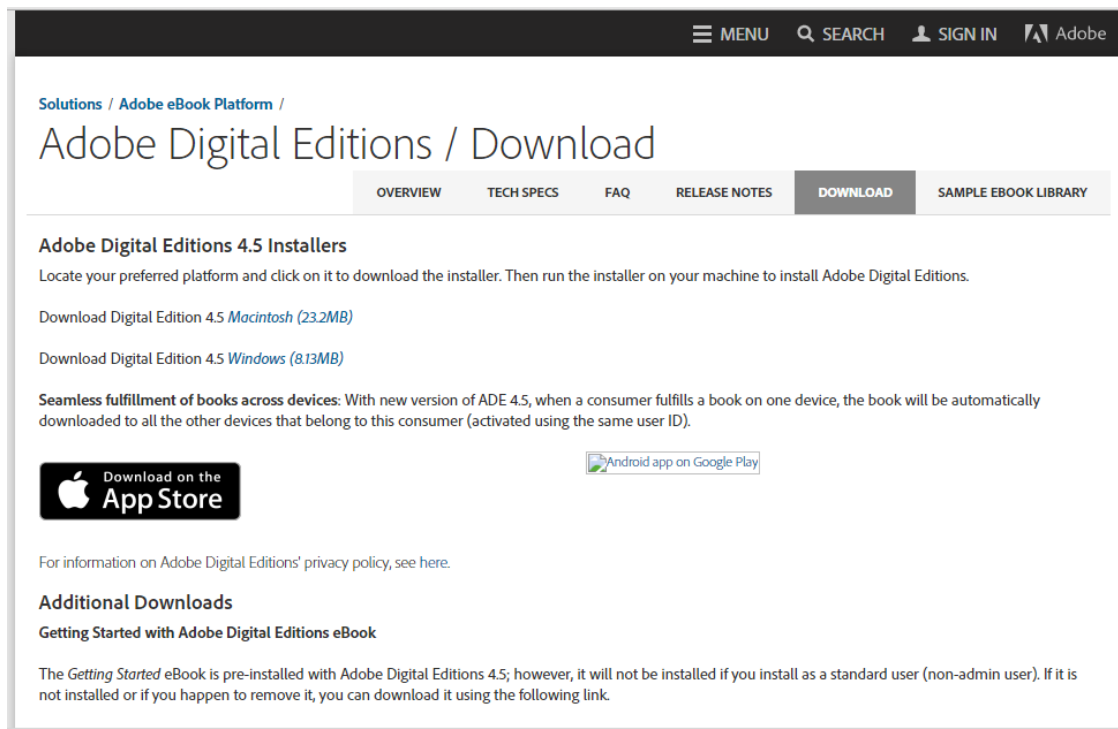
MENU SEARCH SIGN IN Adobe

Solutions / Adobe eBook Platform /

Adobe Digital Editions / Download

OVERVIEW TECH SPECS FAQ RELEASE NOTES DOWNLOAD SAMPLE EBOOK LIBRARY

Adobe Digital Editions 4.5 Installers

Locate your preferred platform and click on it to download the installer. Then run the installer on your machine to install Adobe Digital Editions.

Download Digital Edition 4.5 Macintosh (23.2MB)

Download Digital Edition 4.5 Windows (8.13MB)

Seamless fulfillment of books across devices: With new version of ADE 4.5, when a consumer fulfills a book on one device, the book will be automatically downloaded to all the other devices that belong to this consumer (activated using the same user ID).

Download on the App Store

Android app on Google Play

For information on Adobe Digital Editions' privacy policy, see here.

Additional Downloads

Getting Started with Adobe Digital Editions eBook

The Getting Started eBook is pre-installed with Adobe Digital Editions 4.5; however, it will not be installed if you install as a standard user (non-admin user). If it is not installed or if you happen to remove it, you can download it using the following link.